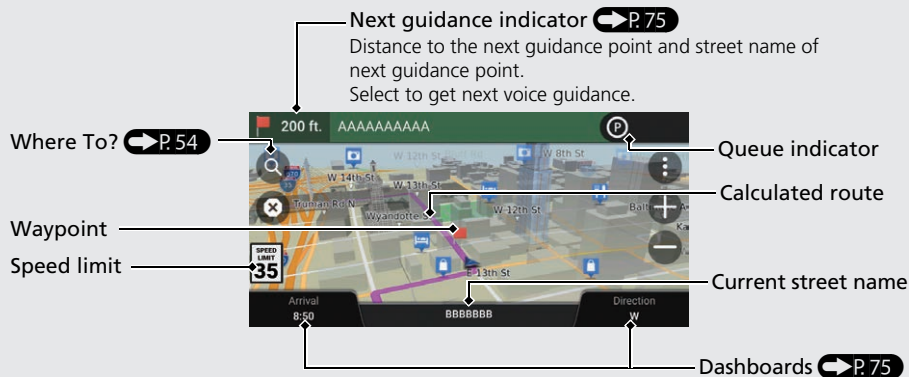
Next guidance indicator P. 75
Distance to the next guidance point and street name of next guidance point.
Select to get next voice guidance.

Where To? P. 54

Queue indicator

Calculated route

Waypoint

Speed limit

Current street name

Dashboards P. 75

200 ft. AAAAAAAAAA

W 12th St
W 8th St
W 14th St
W 13th St
Trunian Rd N
Wyandotte S
W 12th St
Balt
Ka
E 13th St

SPEED LIMIT 35

Arrival 8:50
BBBBBBB
Direction W